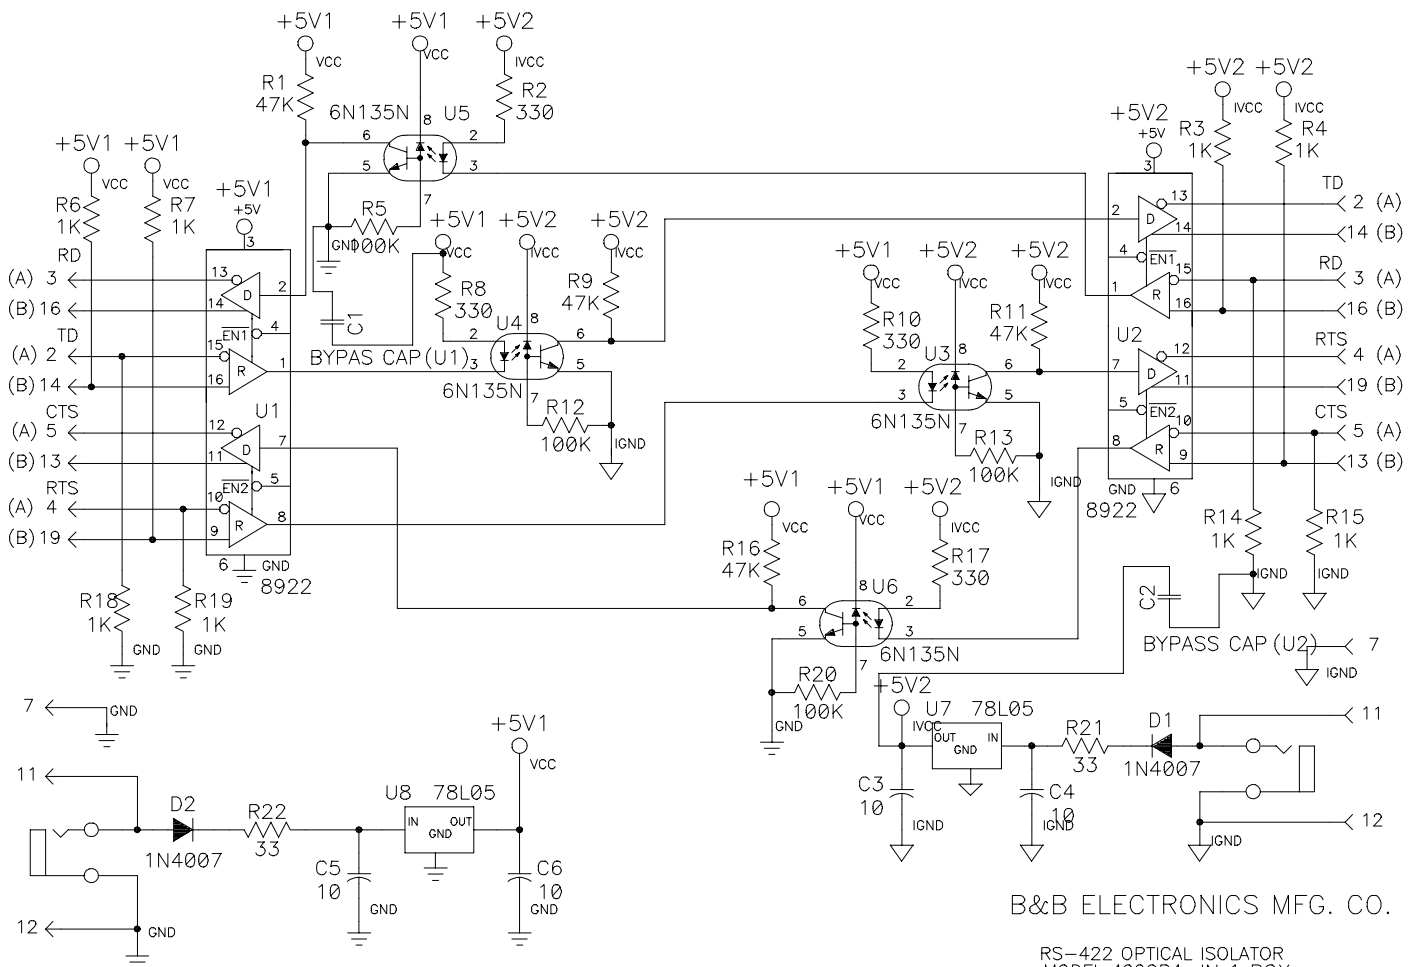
+5V1 +5V1 +5V2
VCC VCC IVCC
R1 47K
6N135N U5
R2 330
8 6 2 5 3 7
R5 100K
GND
C1
BYPAS CAP (U1)
+5V1 +5V1
VCC VCC
R6 1K
R7 1K
RD
(A) 3
(B) 16
TD
(A) 2
(B) 14
CTS
(A) 5
(B) 13
RTS
(A) 4
(B) 19
+5V1
+5V
3
13 2 D
14
EN1 4
15 1 R
16
U1
12 7 D
11
EN2 5
10 8 R
9
6 GND 8922
R18 1K GND
R19 1K GND
+5V1 +5V2 +5V2
VCC IVCC IVCC
R8 330
R9 47K
U4 2 8 6 3 5 7
6N135N
R12 100K
IGND
+5V1 +5V2 +5V2
VCC IVCC IVCC
R10 330
R11 47K
U3 2 8 6 3 5 7
6N135N
R13 100K
IGND
+5V1 +5V1 +5V2
VCC VCC IVCC
R16 47K
R17 330
8 U6 6 2 5 3 7
6N135N
R20 100K
GND
+5V2 +5V2 +5V2
+5V
IVCC IVCC
R3 1K
R4 1K
3
2 D 13 14
4 EN1
1 R 15 16
U2
7 D 12 11
5 EN2
8 R 10 9
GND 6
8922
TD
2 (A)
14 (B)
RD
3 (A)
16 (B)
RTS
4 (A)
19 (B)
CTS
5 (A)
13 (B)
R14 1K IGND
R15 1K IGND
C2
BYPASS CAP (U2)
7
IGND
7 GND
11
12
GND
D2 1N4007
R22 33
U8 78L05
IN GND OUT
+5V1 VCC
C5 10 GND
C6 10 GND
+5V2
IVCC
U7 78L05
OUT GND IN
R21 33
D1 1N4007
11
12
IGND
C3 10 IGND
C4 10 IGND
B&B ELECTRONICS MFG. CO.
RS-422 OPTICAL ISOLATOR
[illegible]